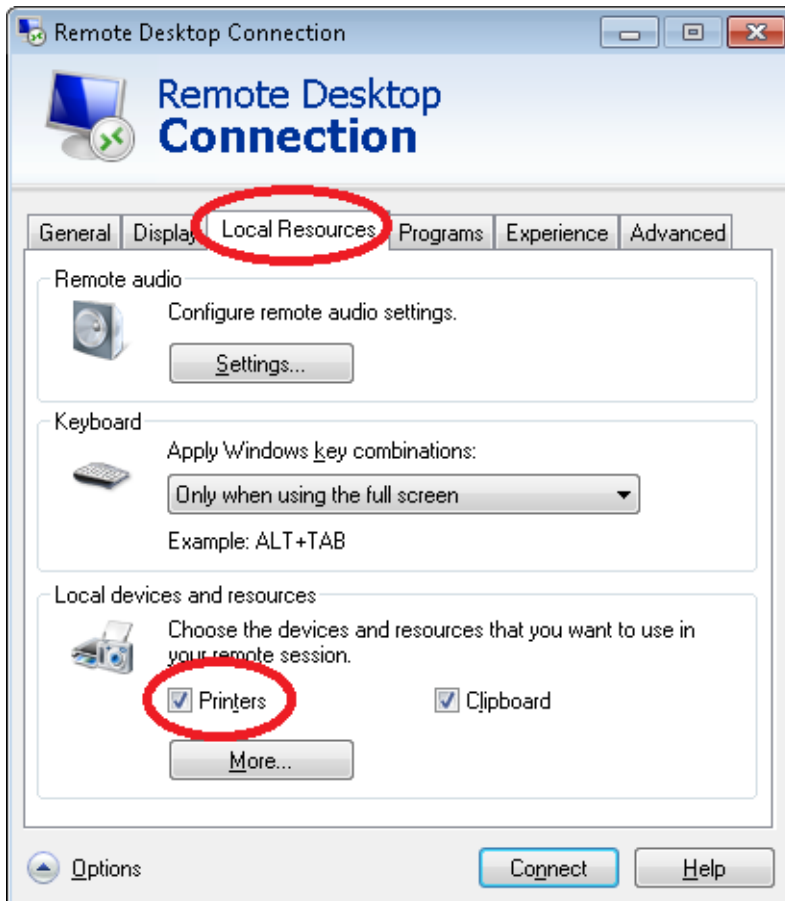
Remote Desktop Connection

Remote Desktop
Connection

General | Display | Local Resources | Programs | Experience | Advanced

Remote audio
Configure remote audio settings.
Settings...

Keyboard
Apply Windows key combinations:
Only when using the full screen
Example: ALT+TAB

Local devices and resources
Choose the devices and resources that you want to use in your remote session.
Printers
Clipboard
More...

Options
Connect
Help